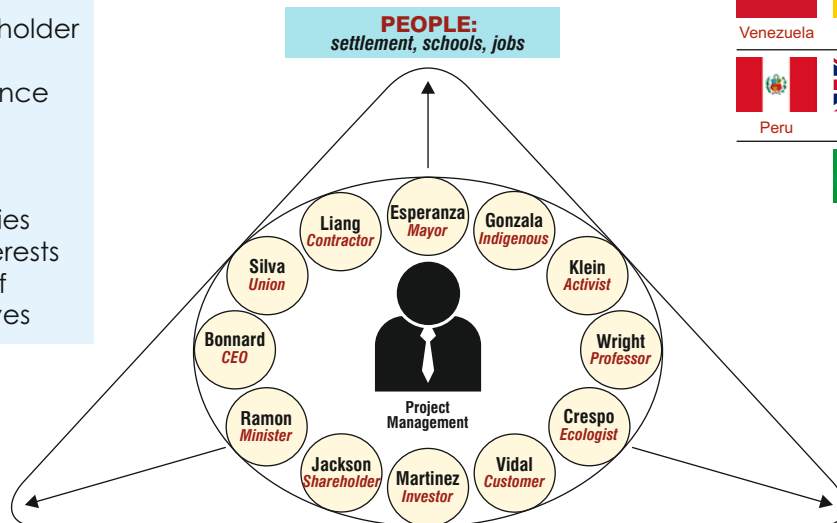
holder
nce
ies
erests
f
res

PEOPLE:
settlement, schools, jobs

Venezuela

Peru

Liang
Contractor

Esperanza
Mayor

Gonzala
Indigenous

Silva
Union

Klein
Activist

Bonnard
CEO

Wright
Professor

Project
Management

Ramon
Minister

Crespo
Ecologist

Jackson
Shareholder

Martinez
Investor

Vidal
Customer